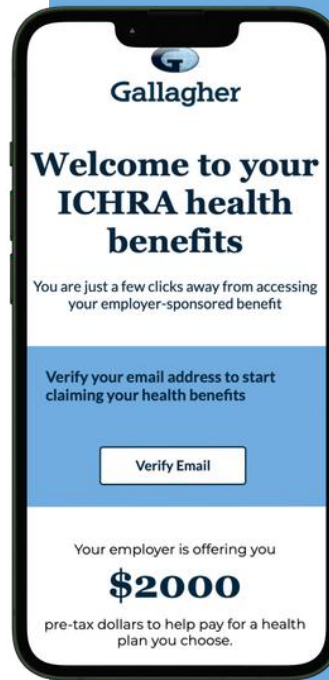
Gallagher

Welcome to your ICHRA health benefits

You are just a few clicks away from accessing your employer-sponsored benefit

Verify your email address to start claiming your health benefits

Verify Email

Your employer is offering you

$2000

pre-tax dollars to help pay for a health plan you choose.